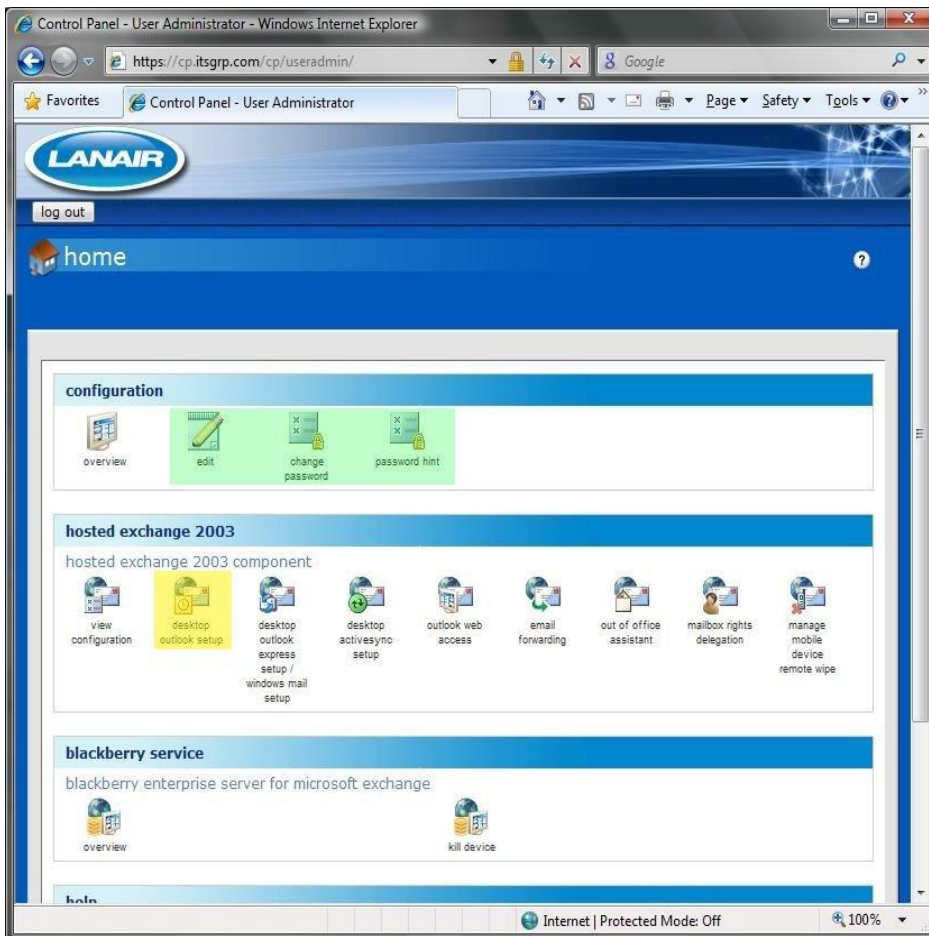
Control Panel - User Administrator - Windows Internet Explorer

https://cp.itsgrp.com/cp/useradmin/

Google

Favorites

Control Panel - User Administrator

Page ▾ Safety ▾ Tools ▾

LANAIR

log out

home

?

configuration

overview

edit

change password

password hint

hosted exchange 2003

hosted exchange 2003 component

view configuration

desktop outlook setup

desktop outlook express setup / windows mail setup

desktop activesync setup

outlook web access

email forwarding

out of office assistant

mailbox rights delegation

manage mobile device remote wipe

blackberry service

blackberry enterprise server for microsoft exchange

overview

kill device

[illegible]

Internet | Protected Mode: Off

100%